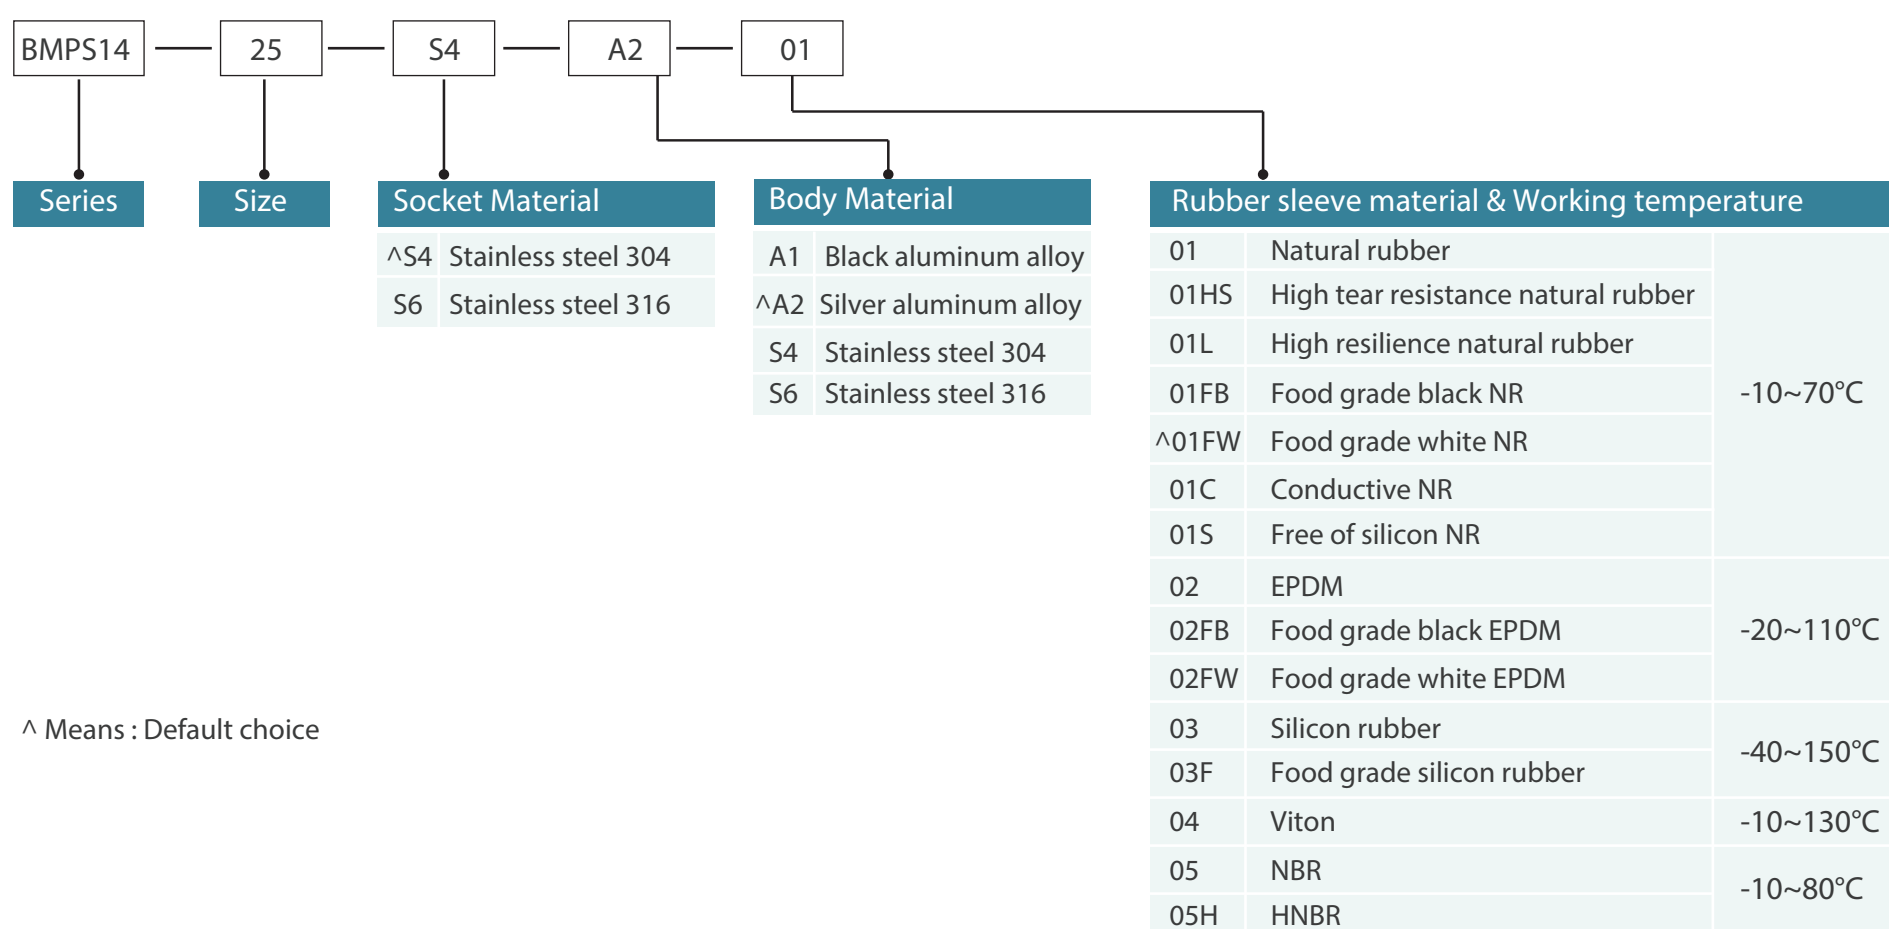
BMPS14 — 25 — S4 — A2 — 01

Series

Size

Socket Material

| | |
|---|---|
| ^S4 | Stainless steel 304 |
| S6 | Stainless steel 316 |

Body Material

| | |
|---|---|
| A1 | Black aluminum alloy |
| ^A2 | Silver aluminum alloy |
| S4 | Stainless steel 304 |
| S6 | Stainless steel 316 |

Rubber sleeve material & Working temperature

| | | |
|---|---|---|
| 01 | Natural rubber | -10~70°C |
| 01HS | High tear resistance natural rubber | |
| 01L | High resilience natural rubber | |
| 01FB | Food grade black NR | |
| ^01FW | Food grade white NR | |
| 01C | Conductive NR | |
| 01S | Free of silicon NR | |
| 02 | EPDM | -20~110°C |
| 02FB | Food grade black EPDM | |
| 02FW | Food grade white EPDM | |
| 03 | Silicon rubber | -40~150°C |
| 03F | Food grade silicon rubber | |
| 04 | Viton | -10~130°C |
| 05 | NBR | -10~80°C |
| 05H | HNBR | |

^ Means : Default choice